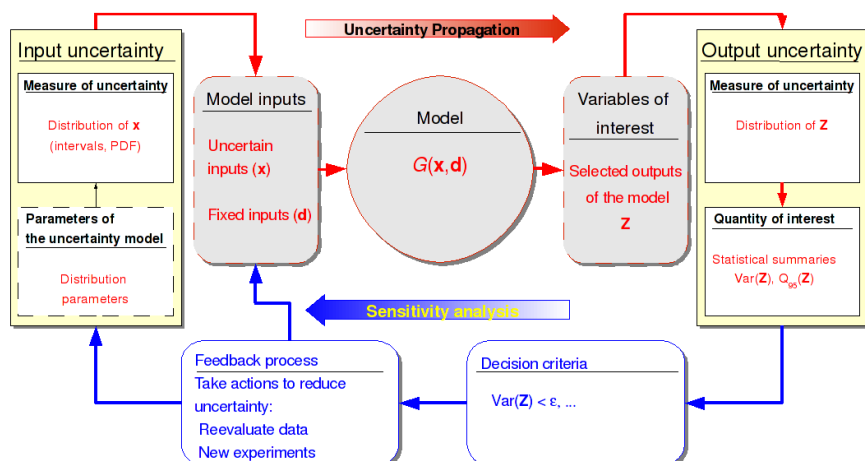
Uncertainty Propagation

Input uncertainty

Measure of uncertainty

Distribution of $\mathbf{x}$ (intervals, PDF)

Parameters of the uncertainty model

Distribution parameters

Model inputs

Uncertain inputs ($\mathbf{x}$)

Fixed inputs ($\mathbf{d}$)

Model

$G(\mathbf{x},\mathbf{d})$

Variables of interest

Selected outputs of the model $\mathbf{Z}$

Output uncertainty

Measure of uncertainty

Distribution of $\mathbf{Z}$

Quantity of interest

Statistical summaries Var($\mathbf{Z}$), $Q_{95}$($\mathbf{Z}$)

Sensitivity analysis

Feedback process

Take actions to reduce uncertainty:

Reevaluate data

New experiments

Decision criteria

Var($\mathbf{Z}$) < ε, ...